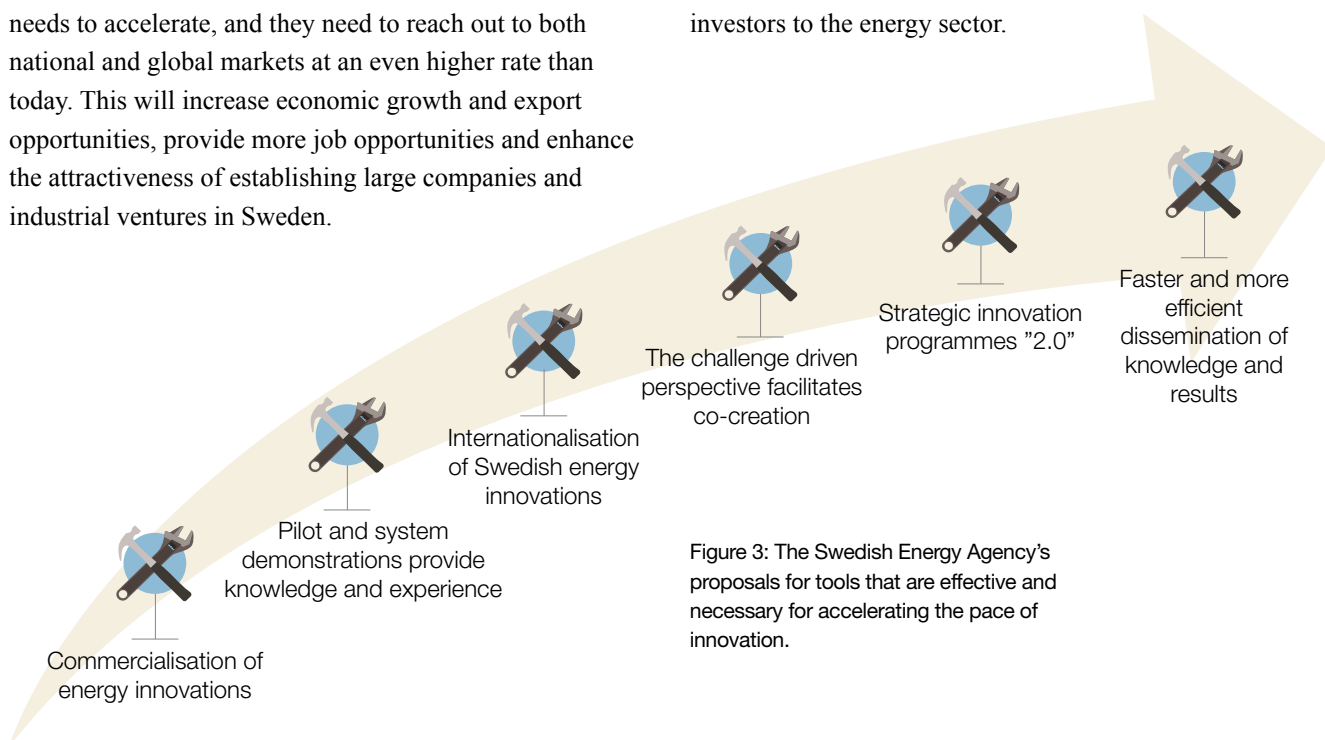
needs to accelerate, and they need to reach out to both national and global markets at an even higher rate than today. This will increase economic growth and export opportunities, provide more job opportunities and enhance the attractiveness of establishing large companies and industrial ventures in Sweden.

investors to the energy sector.

Commercialisation of energy innovations

Pilot and system demonstrations provide knowledge and experience

Internationalisation of Swedish energy innovations

The challenge driven perspective facilitates co-creation

Strategic innovation programmes ”2.0”

Faster and more efficient dissemination of knowledge and results

Figure 3: The Swedish Energy Agency’s proposals for tools that are effective and necessary for accelerating the pace of innovation.